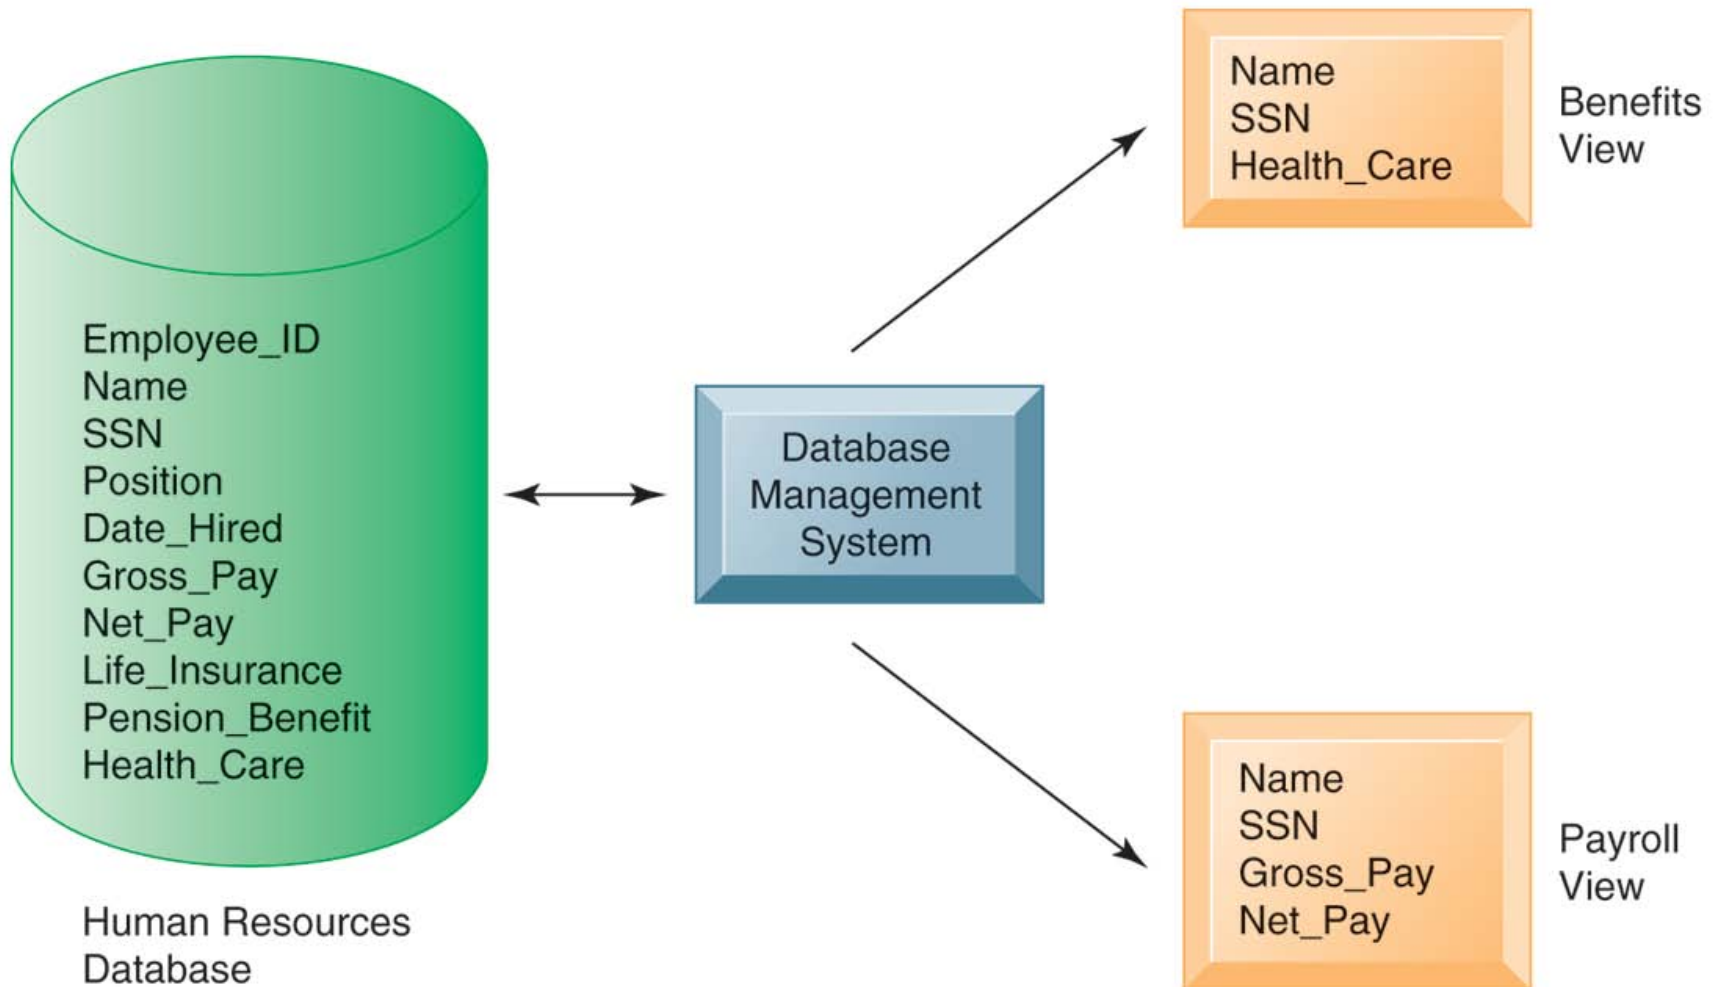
Employee_ID
Name
SSN
Position
Date_Hired
Gross_Pay
Net_Pay
Life_Insurance
Pension_Benefit
Health_Care

Human Resources Database

Database Management System

Name
SSN
Health_Care

Benefits View

Name
SSN
Gross_Pay
Net_Pay

Payroll View